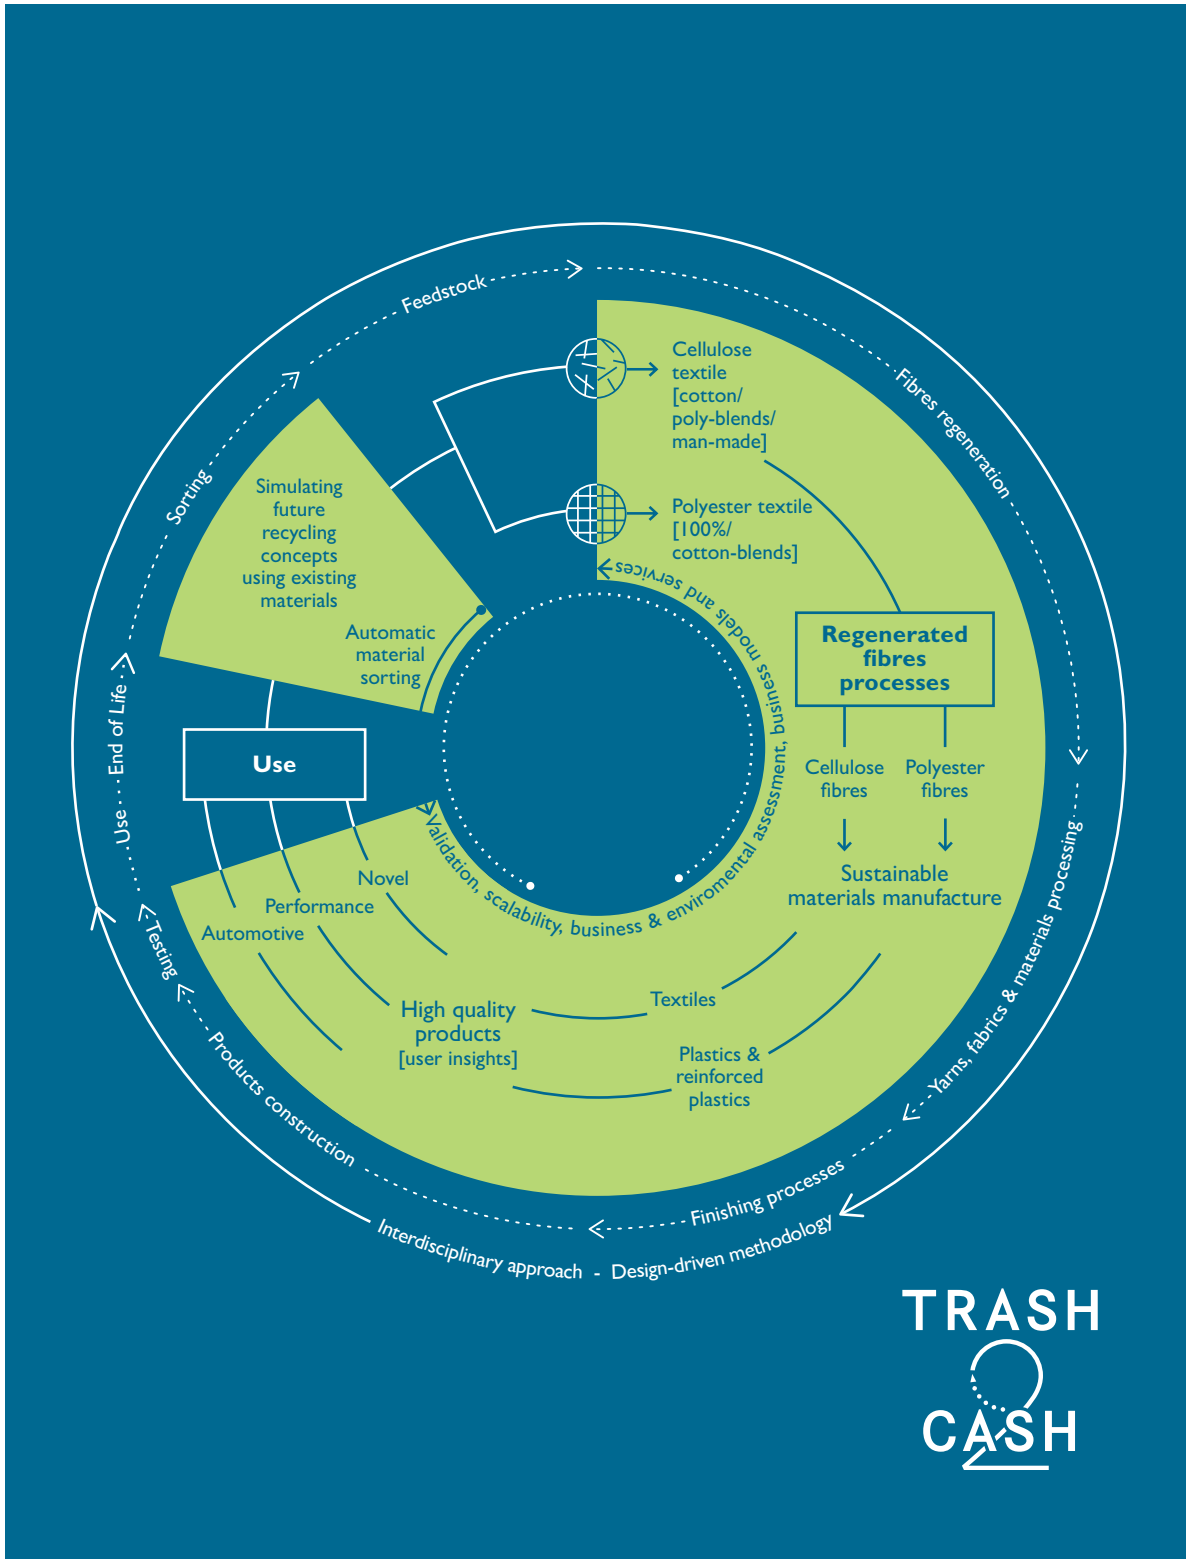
Feedstock

Fibres regeneration

Yarns, fabrics & materials processing

Finishing processes

Products construction

Testing

Use

End of Life

Sorting

Interdisciplinary approach - Design-driven methodology

Cellulose textile [cotton/ poly-blends/ man-made]

Polyester textile [100%/ cotton-blends]

Regenerated fibres processes

Cellulose fibres

Polyester fibres

Sustainable materials manufacture

Textiles

Plastics & reinforced plastics

High quality products [user insights]

Automotive

Performance

Novel

Use

Simulating future recycling concepts using existing materials

Automatic material sorting

Validation, scalability, business & enviromental assessment, business models and services

TRASH 2 CASH